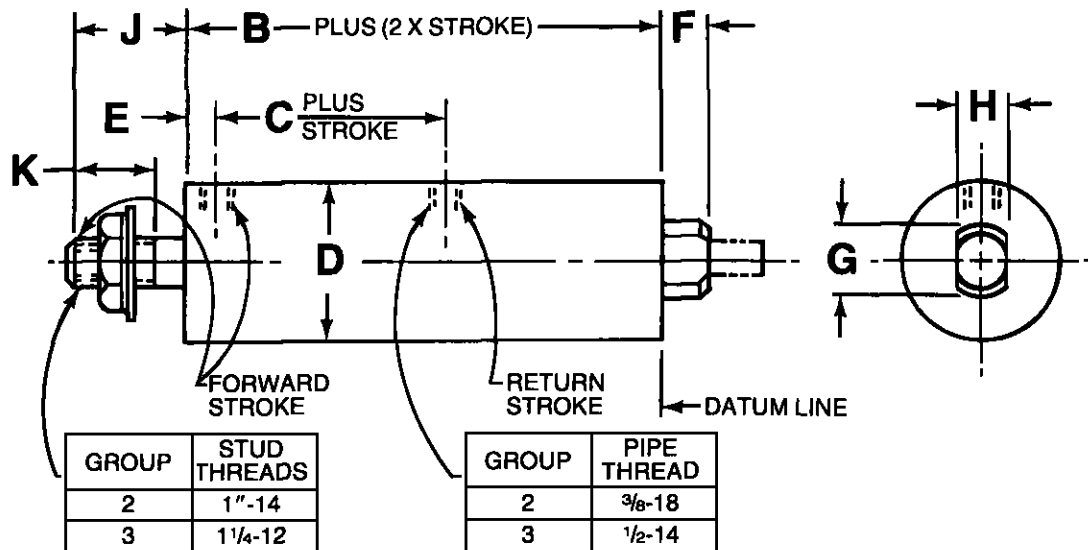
J B PLUS (2 X STROKE) F

E C $\frac{\text{PLUS}}{\text{STROKE}}$

H

K

D

G

FORWARD STROKE

RETURN STROKE

DATUM LINE

| GROUP | STUD THREADS |
|---|---|
| 2 | 1″-14 |
| 3 | $1\frac{1}{4}$-12 |

| GROUP | PIPE THREAD |
|---|---|
| 2 | $\frac{3}{8}$-18 |
| 3 | $\frac{1}{2}$-14 |